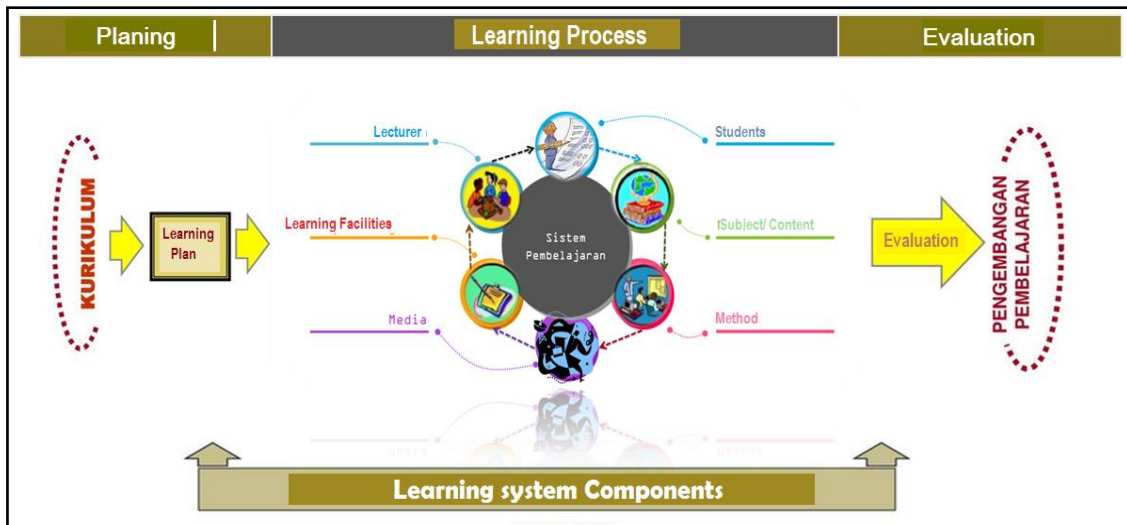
Planing

Learning Process

Evaluation

KURIKULUM

Learning Plan

Lecturer

Learning Facilities

Media

Sistem Pembelajaran

Students

Subject/ Content

Method

Evaluation

PENGEMBANGAN PEMBELAJARAN

Learning system Components